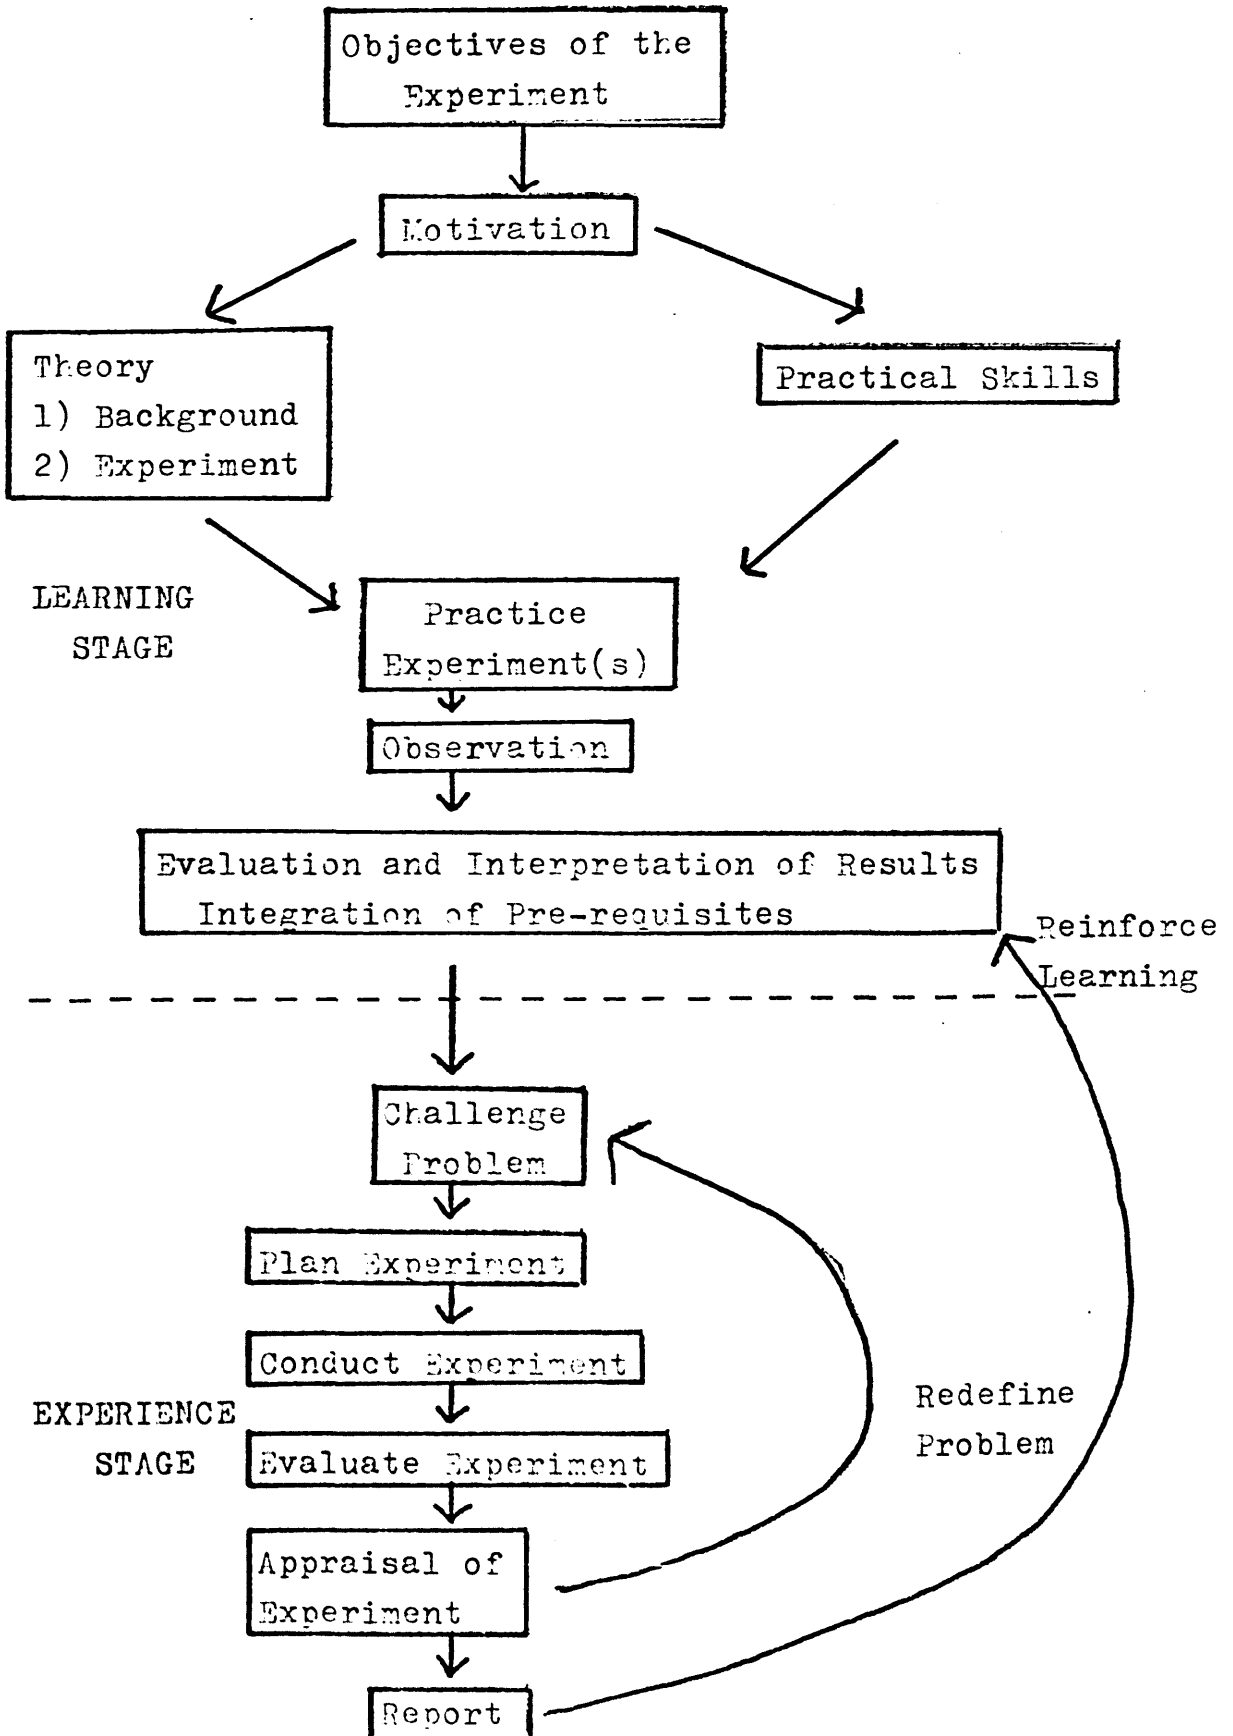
Objectives of the Experiment

Motivation

Theory
1) Background
2) Experiment

Practical Skills

LEARNING STAGE

Practice Experiment(s)

Observation

Evaluation and Interpretation of Results
Integration of Pre-requisites

Reinforce Learning

Challenge Problem

Plan Experiment

Conduct Experiment

EXPERIENCE STAGE

Evaluate Experiment

Redefine Problem

Appraisal of Experiment

Report